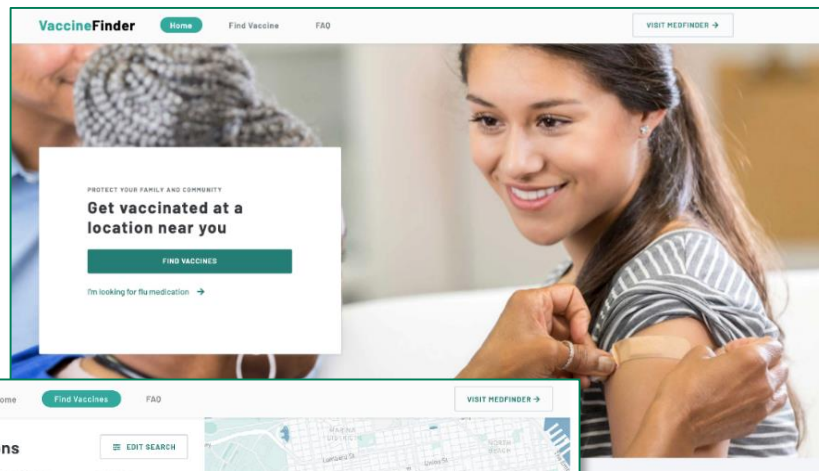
VaccineFinder Home Find Vaccine FAQ VISIT MEDFINDER →

PROTECT YOUR FAMILY AND COMMUNITY

Get vaccinated at a location near you

FIND VACCINES

I'm looking for flu medication →

ome Find Vaccines FAQ VISIT MEDFINDER →

ns

EDIT SEARCH

MARINA DISTRICT

NORTH BEACH

Lombard St

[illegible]